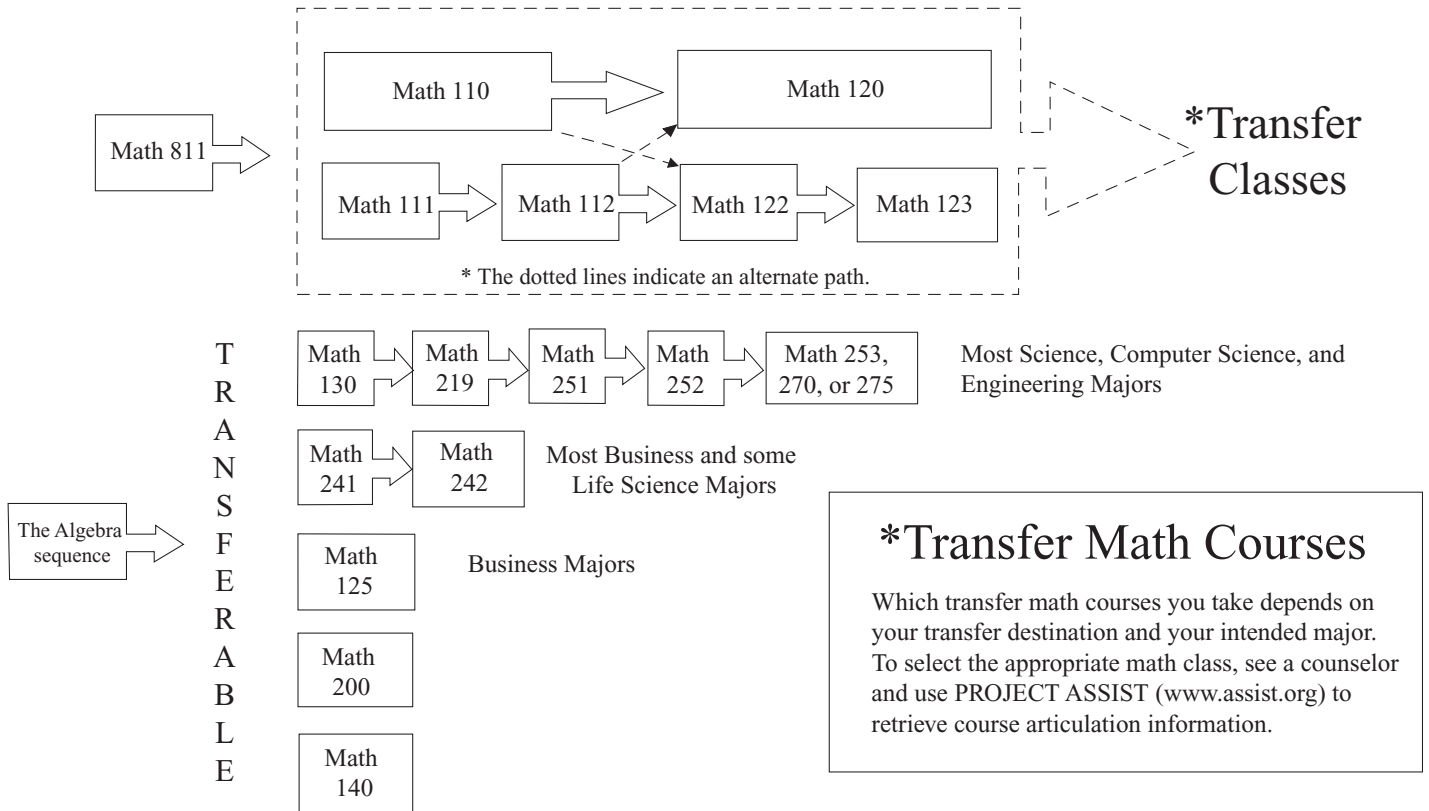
Math 811

Math 110

Math 120

Math 111

Math 112

Math 122

Math 123

* The dotted lines indicate an alternate path.

*Transfer Classes

T
R
A
N
S
F
E
R
A
B
L
E

The Algebra sequence

Math 130

Math 219

Math 251

Math 252

Math 253, 270, or 275

Most Science, Computer Science, and Engineering Majors

Math 241

Math 242

Most Business and some Life Science Majors

Math 125

Business Majors

Math 200

Math 140

*Transfer Math Courses

Which transfer math courses you take depends on your transfer destination and your intended major. To select the appropriate math class, see a counselor and use PROJECT ASSIST (www.assist.org) to retrieve course articulation information.